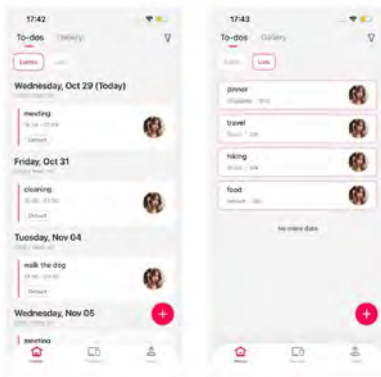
17:42

To-dos Gallery

Events Lists

Wednesday, Oct 29 (Today)

meeting

Default

Friday, Oct 31

cleaning

Default

Tuesday, Nov 04

walk the dog

Default

Wednesday, Nov 05

meeting

17:43

To-dos Gallery

Events Lists

dinner

travel

hiking

food

No more data

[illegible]